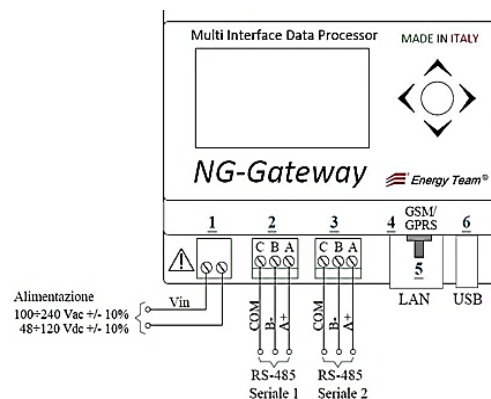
Multi Interface Data Processor
MADE IN ITALY

NG-Gateway
Energy Team®

1
2
C B A
3
C B A
4
GSM/
GPRS
5
LAN
6
USB

Alimentazione
100÷240 Vac +/- 10%
48÷120 Vdc +/- 10%
Vin

COM
B-
A+
RS-485
Seriale 1

COM
B-
A+
RS-485
Seriale 2